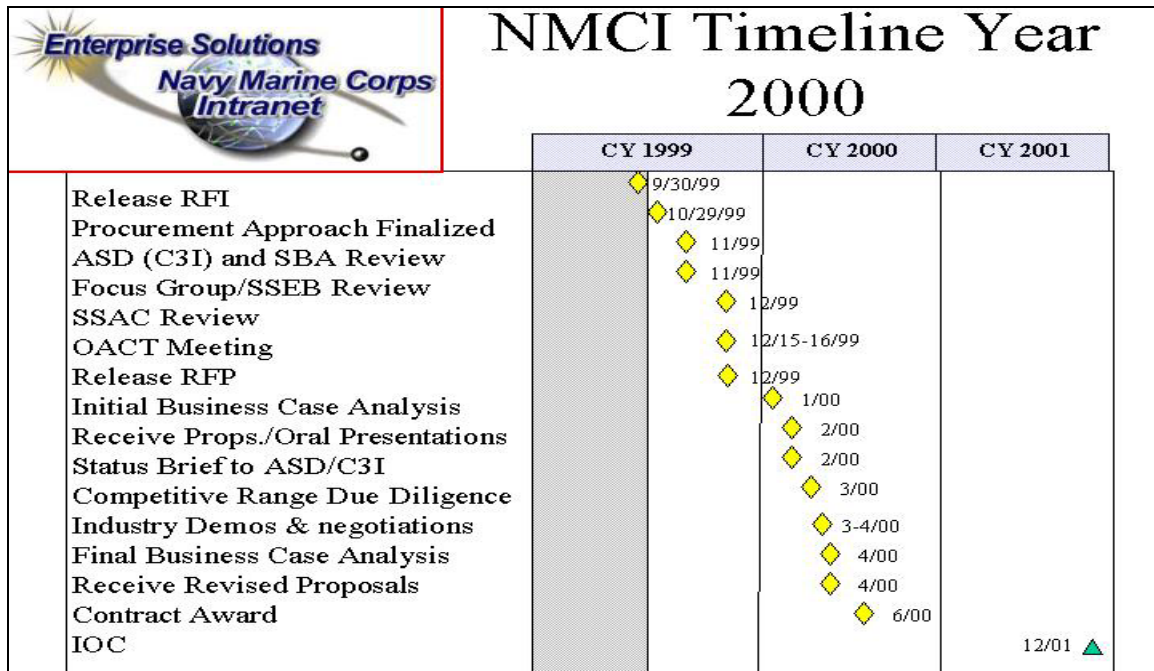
Enterprise Solutions
Navy Marine Corps Intranet

NMCI Timeline Year 2000

| | CY 1999 | CY 2000 | CY 2001 |
|---|---|---|---|
| Release RFI | 9/30/99 | | |
| Procurement Approach Finalized | 10/29/99 | | |
| ASD (C3I) and SBA Review | 11/99 | | |
| Focus Group/SSEB Review | 11/99 | | |
| SSAC Review | 12/99 | | |
| OACT Meeting | 12/15-16/99 | | |
| Release RFP | 12/99 | | |
| Initial Business Case Analysis | | 1/00 | |
| Receive Props./Oral Presentations | | 2/00 | |
| Status Brief to ASD/C3I | | 2/00 | |
| Competitive Range Due Diligence | | 3/00 | |
| Industry Demos & negotiations | | 3-4/00 | |
| Final Business Case Analysis | | 4/00 | |
| Receive Revised Proposals | | 4/00 | |
| Contract Award | | 6/00 | |
| IOC | | | 12/01 |